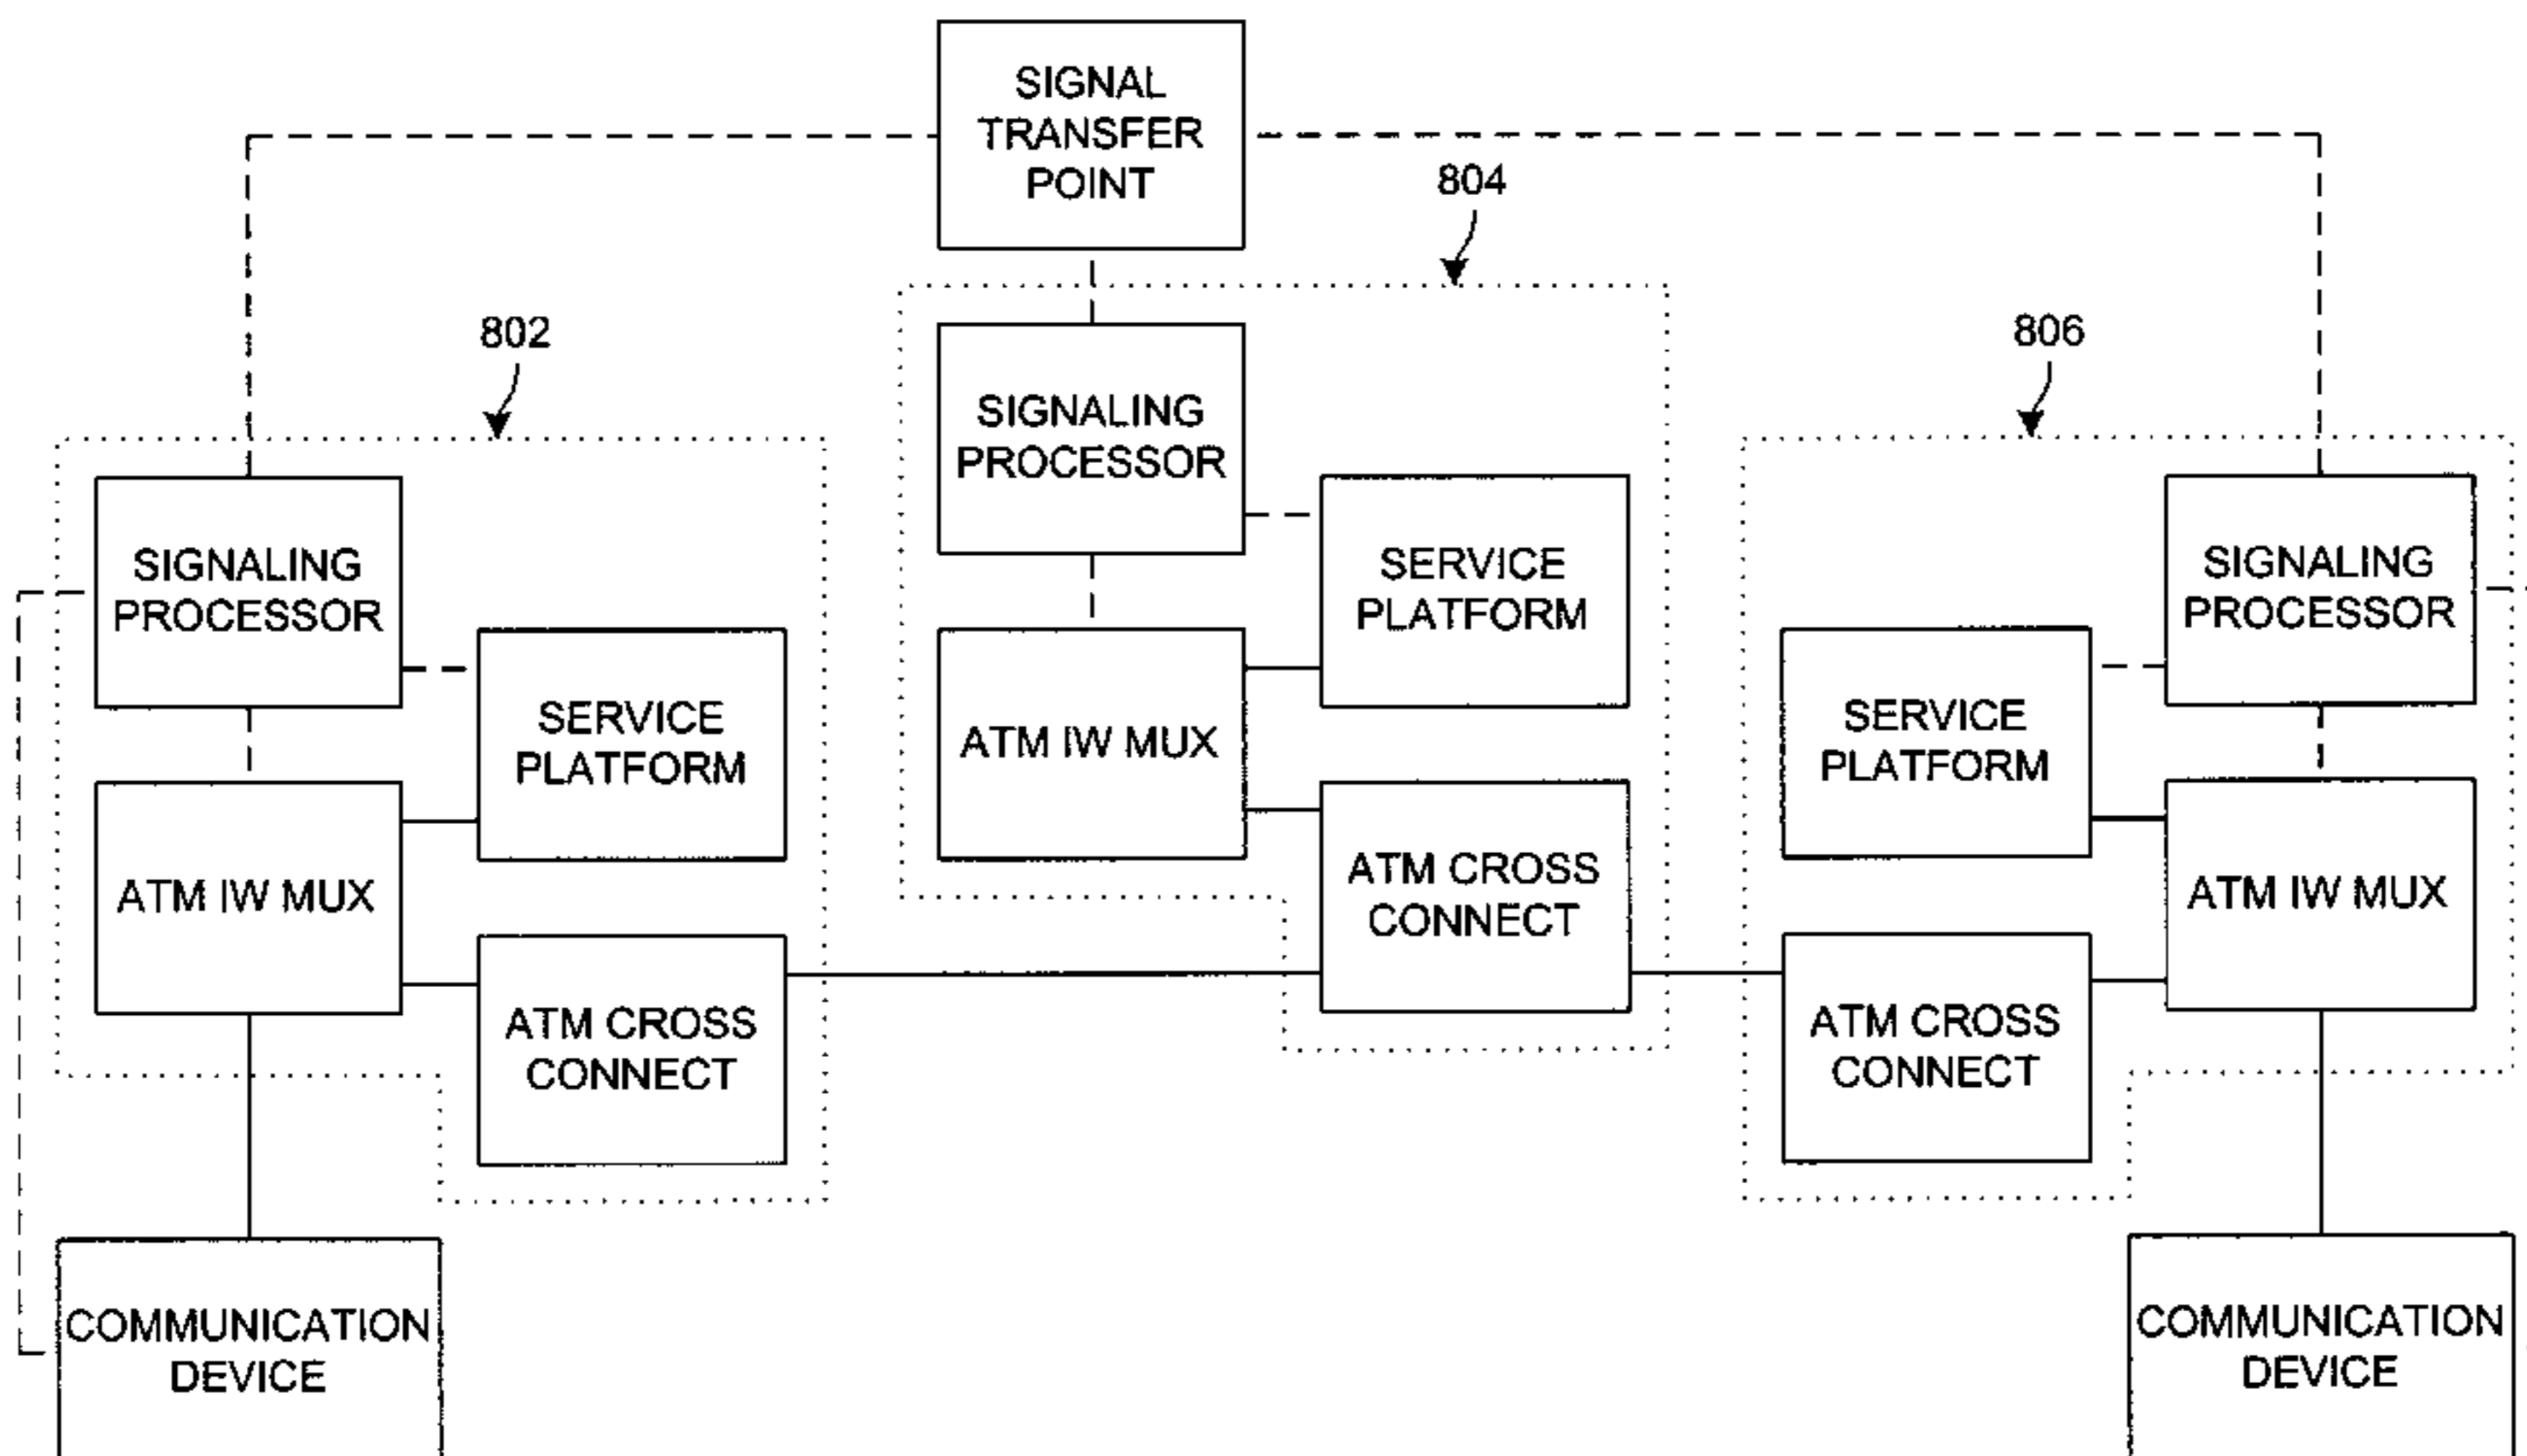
SIGNAL TRANSFER POINT

804

802

806

SIGNALING PROCESSOR

SIGNALING PROCESSOR

SERVICE PLATFORM

ATM IW MUX

ATM CROSS CONNECT

SIGNALING PROCESSOR

SERVICE PLATFORM

ATM IW MUX

ATM CROSS CONNECT

SIGNALING PROCESSOR

SERVICE PLATFORM

ATM IW MUX

ATM CROSS CONNECT

COMMUNICATION DEVICE

COMMUNICATION DEVICE